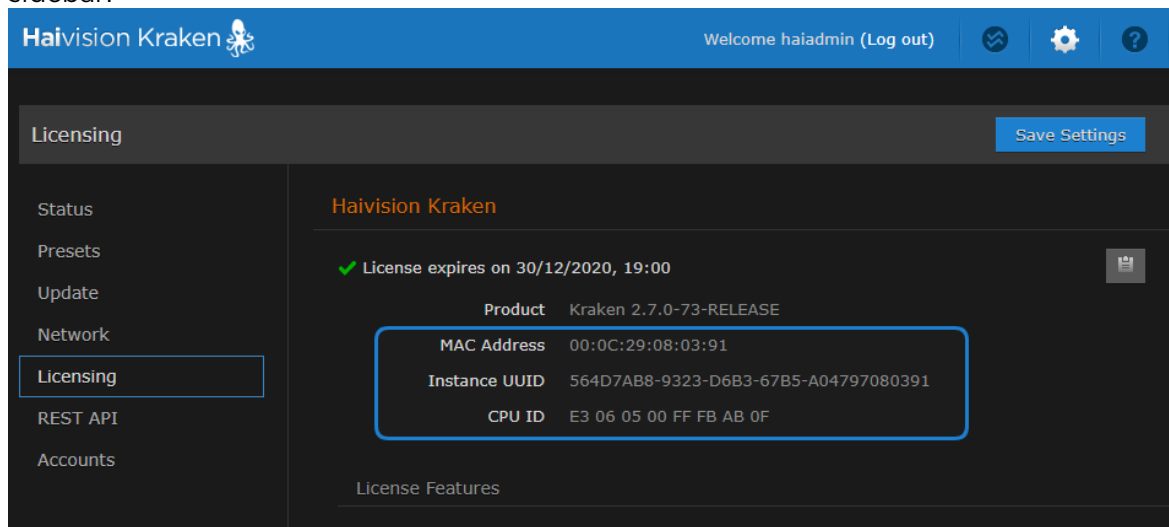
Haivision Kraken

Welcome haiadmin (Log out)

Licensing

Save Settings

Status
Presets
Update
Network
Licensing
REST API
Accounts

Haivision Kraken

✔ License expires on 30/12/2020, 19:00

| | |
|---|---|
| Product | Kraken 2.7.0-73-RELEASE |
| MAC Address | 00:0C:29:08:03:91 |
| Instance UUID | 564D7AB8-9323-D6B3-67B5-A04797080391 |
| CPU ID | E3 06 05 00 FF FB AB 0F |

License Features